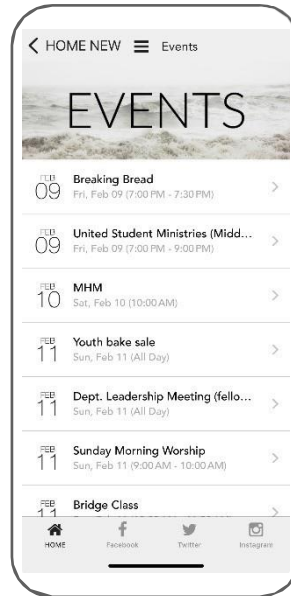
< HOME NEW ≡ Events

EVENTS

FEB 09 Breaking Bread
Fri, Feb 09 (7:00 PM - 7:30 PM)

FEB 09 United Student Ministries (Midd...
Fri, Feb 09 (7:00 PM - 9:00 PM)

FEB 10 MHM
Sat, Feb 10 (10:00 AM)

FEB 11 Youth bake sale
Sun, Feb 11 (All Day)

FEB 11 Dept. Leadership Meeting (fello...
Sun, Feb 11 (All Day)

FEB 11 Sunday Morning Worship
Sun, Feb 11 (9:00 AM - 10:00 AM)

FEB 11 Bridge Class

HOME Facebook Twitter Instagram